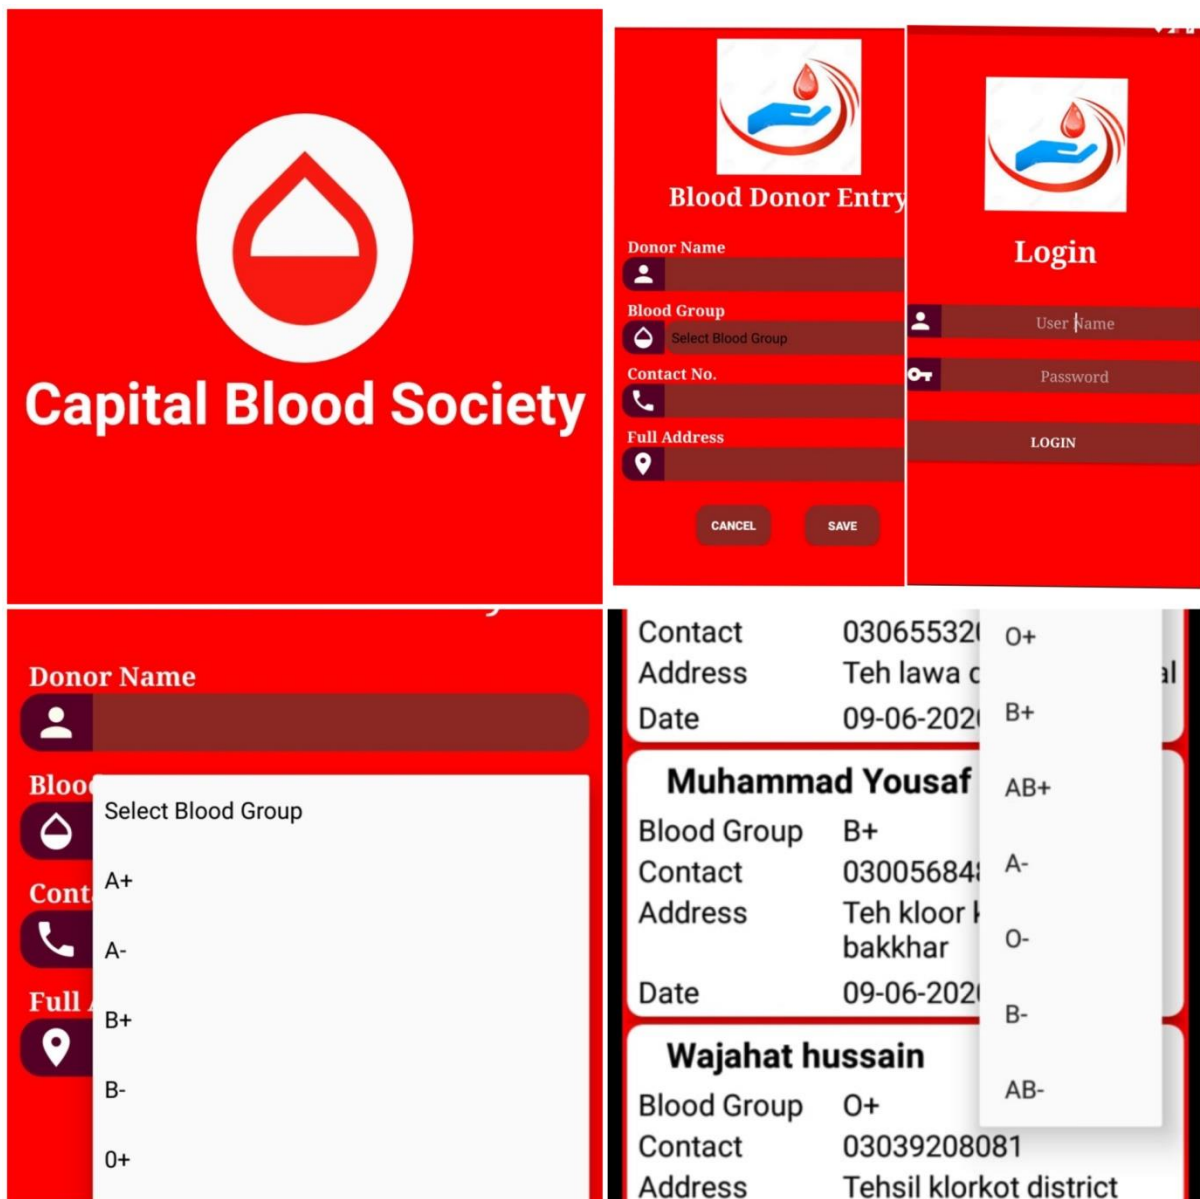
Capital Blood Society

Blood Donor Entry

Donor Name

Blood Group

Select Blood Group

Contact No.

Full Address

CANCEL

SAVE

Login

User Name

Password

LOGIN

Donor Name

Bloo

Select Blood Group

Cont

A+

A-

Full

B+

B-

0+

Contact 0306553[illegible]

Address Teh lawa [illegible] al

Date 09-06-202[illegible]

Muhammad Yousaf

Blood Group B+

Contact 030056848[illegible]

Address Teh kloor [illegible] bakkhar

Date 09-06-202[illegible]

Wajahat hussain

Blood Group O+

Contact 03039208081

Address Tehsil klorkot district

O+

B+

AB+

A-

O-

B-

AB-